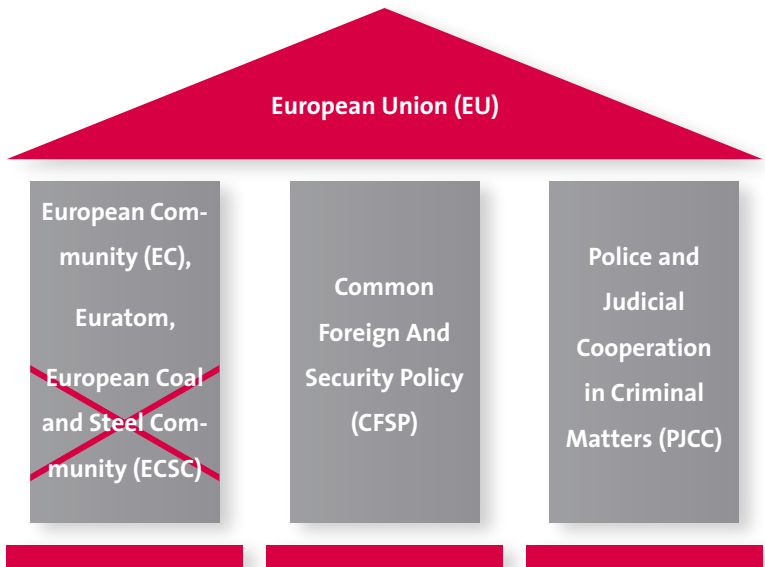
European Union (EU)

European Community (EC),

Euratom,

European Coal and Steel Community (ECSC)

Common Foreign And Security Policy (CFSP)

Police and Judicial Cooperation in Criminal Matters (PJCC)